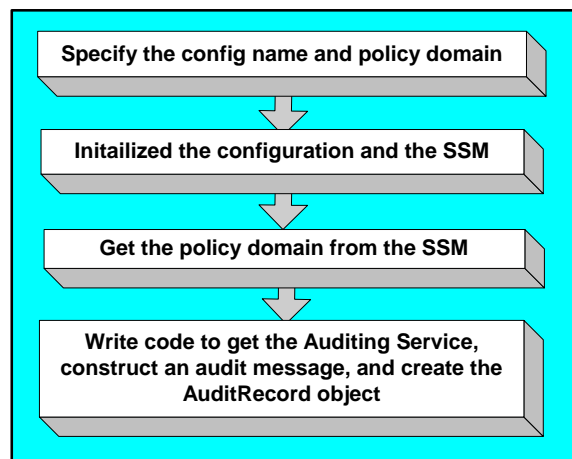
Specify the config name and policy domain

Initailized the configuration and the SSM

Get the policy domain from the SSM

Write code to get the Auditing Service, construct an audit message, and create the AuditRecord object